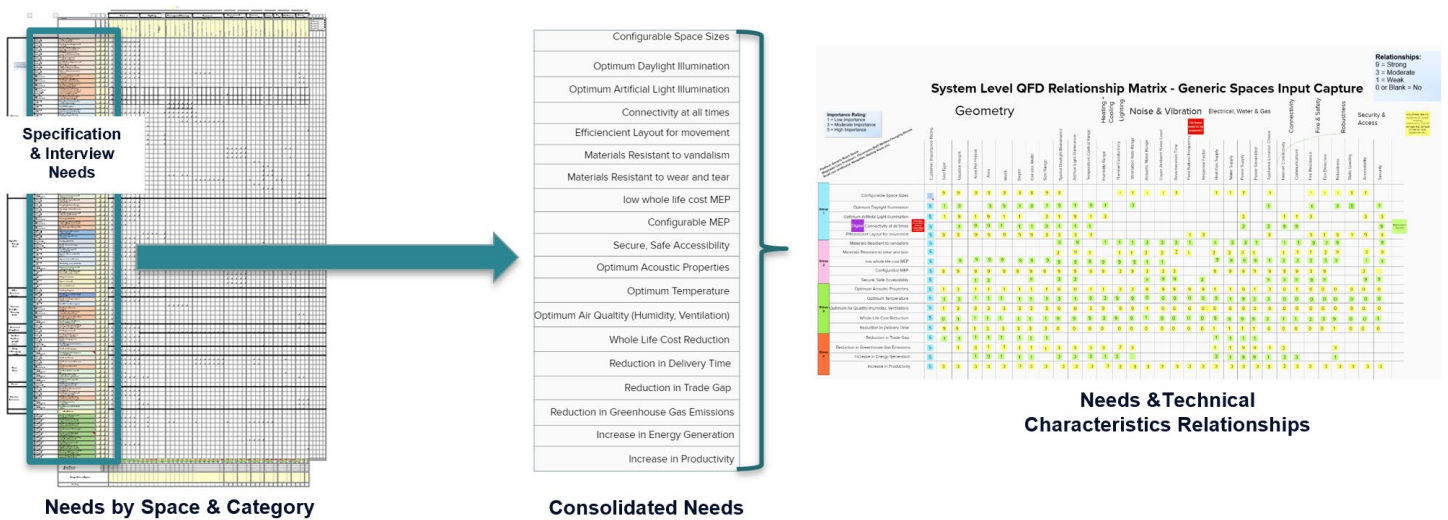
Specification & Interview Needs

Needs by Space & Category

Configurable Space Sizes
Optimum Daylight Illumination
Optimum Artificial Light Illumination
Connectivity at all times
Efficiencient Layout for movement
Materials Resistant to vandalism
Materials Resistant to wear and tear
low whole life cost MEP
Configurable MEP
Secure, Safe Accessibility
Optimum Acoustic Properties
Optimum Temperature
Optimum Air Quality (Humidity, Ventilation)
Whole Life Cost Reduction
Reduction in Delivery Time
Reduction in Trade Gap
Reduction in Greenhouse Gas Emissions
Increase in Energy Generation
Increase in Productivity

Consolidated Needs

System Level QFD Relationship Matrix - Generic Spaces Input Capture

Relationships:
9 = Strong
3 = Moderate
1 = Weak
0 or Blank = No

Importance Rating
1 = Low Importance
3 = Moderate Importance
5 = High Importance

Geometry
Heating + Cooling
Lighting
Noise & Vibration
Electrical, Water & Gas
Connectivity
Fire & Safety
Robustness
Security & Access

Configurable Space Sizes
Optimum Daylight Illumination
Optimum Artificial Light Illumination
Connectivity at all times
Efficiencient Layout for movement
Materials Resistant to vandalism
Materials Resistant to wear and tear
low whole life cost MEP
Configurable MEP
Secure, Safe Accessibility
Optimum Acoustic Properties
Optimum Temperature
Optimum Air Quality (Humidity, Ventilation)
Whole Life Cost Reduction
Reduction in Delivery Time
Reduction in Trade Gap
Reduction in Greenhouse Gas Emissions
Increase in Energy Generation
Increase in Productivity

Needs &Technical Characteristics Relationships